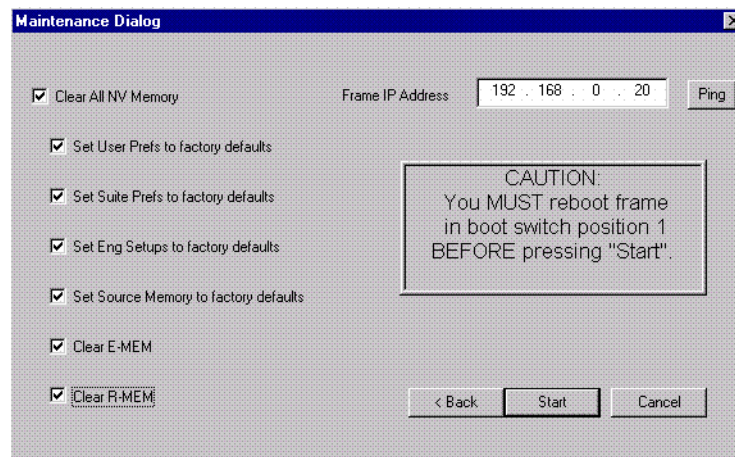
Maintenance Dialog

☑ Clear All NV Memory

☑ Set User Prefs to factory defaults

☑ Set Suite Prefs to factory defaults

☑ Set Eng Setups to factory defaults

☑ Set Source Memory to factory defaults

☑ Clear E-MEM

☑ Clear R-MEM

Frame IP Address 192 . 168 . 0 . 20 Ping

CAUTION:
You MUST reboot frame in boot switch position 1 BEFORE pressing "Start".

< Back Start Cancel